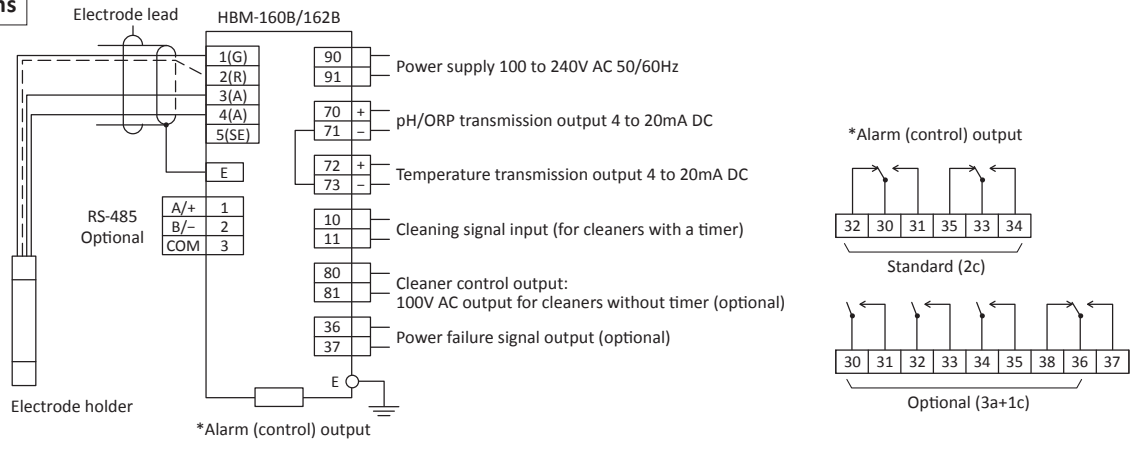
ns

Electrode lead

HBM-160B/162B

1(G)
2(R)
3(A)
4(A)
5(SE)

E

RS-485 Optional

A/+ 1
B/– 2
COM 3

90
91
Power supply 100 to 240V AC 50/60Hz

70 +
71 –
pH/ORP transmission output 4 to 20mA DC

72 +
73 –
Temperature transmission output 4 to 20mA DC

10
11
Cleaning signal input (for cleaners with a timer)

80
81
Cleaner control output:
100V AC output for cleaners without timer (optional)

36
37
Power failure signal output (optional)

E

Electrode holder

*Alarm (control) output

*Alarm (control) output

| 32 | 30 | 31 | 35 | 33 | 34 |
|---|---|---|---|---|---|

Standard (2c)

| 30 | 31 | 32 | 33 | 34 | 35 | 38 | 36 | 37 |
|---|---|---|---|---|---|---|---|---|

Optional (3a+1c)